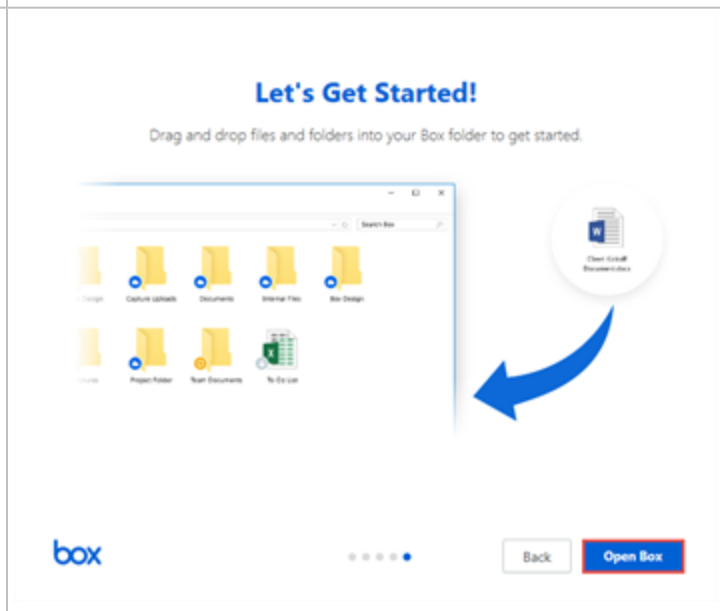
Let's Get Started!

Drag and drop files and folders into your Box folder to get started.

Search Box

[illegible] Design

Capture Uploads

Documents

Internal Files

Box Design

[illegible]

Project Folder

Team Documents

To Do List

Client Kickoff Document.docx

box

Back

Open Box